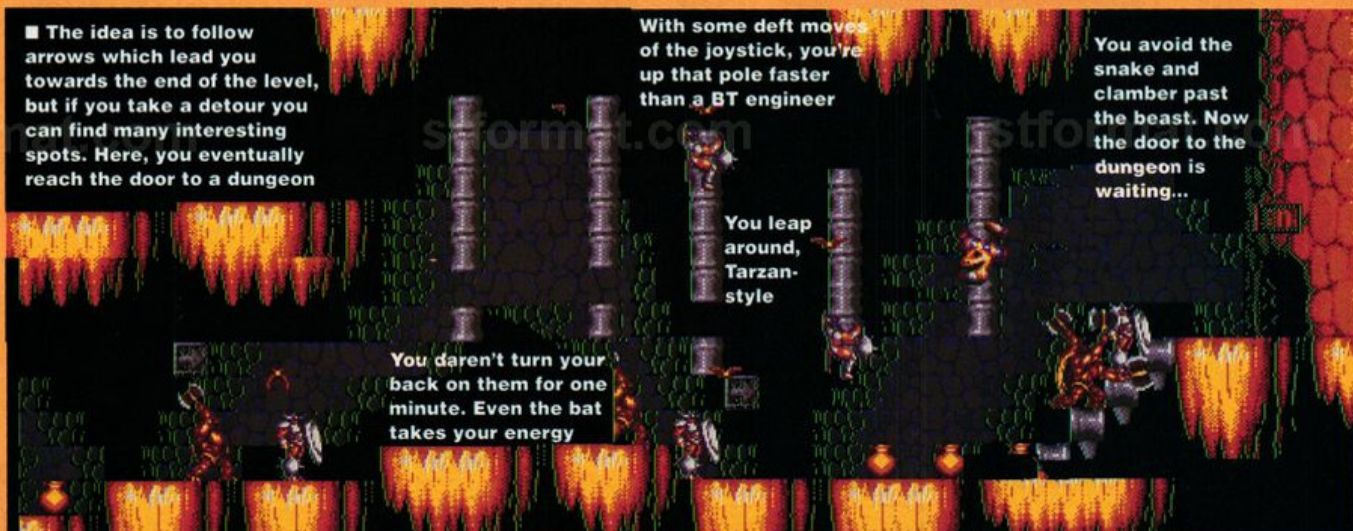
■ The idea is to follow arrows which lead you towards the end of the level, but if you take a detour you can find many interesting spots. Here, you eventually reach the door to a dungeon

With some deft moves of the joystick, you're up that pole faster than a BT engineer

You avoid the snake and clamber past the beast. Now the door to the dungeon is waiting...

You leap around, Tarzan-style

You daren't turn your back on them for one minute. Even the bat takes your energy

stformat.com

stformat.com